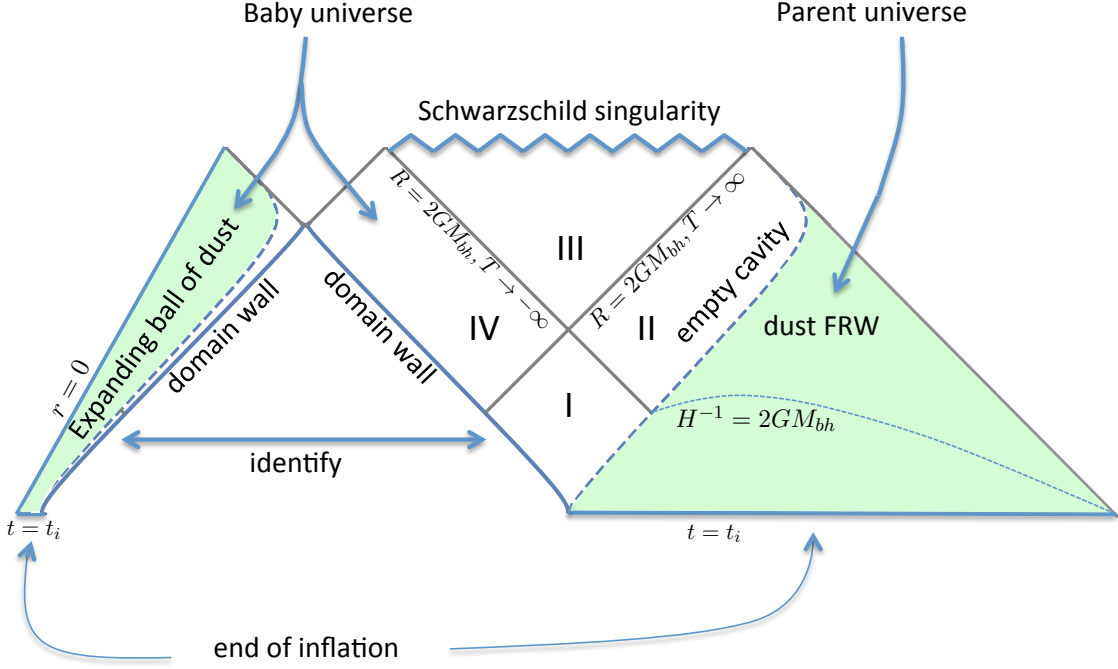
Baby universe

Parent universe

Schwarzschild singularity

$R = 2GM_{bh}, T \to -\infty$

$R = 2GM_{bh}, T \to \infty$

III

IV

II

I

Expanding ball of dust

domain wall

domain wall

empty cavity

dust FRW

$r = 0$

$H^{-1} = 2GM_{bh}$

identify

$t = t_i$

$t = t_i$

end of inflation